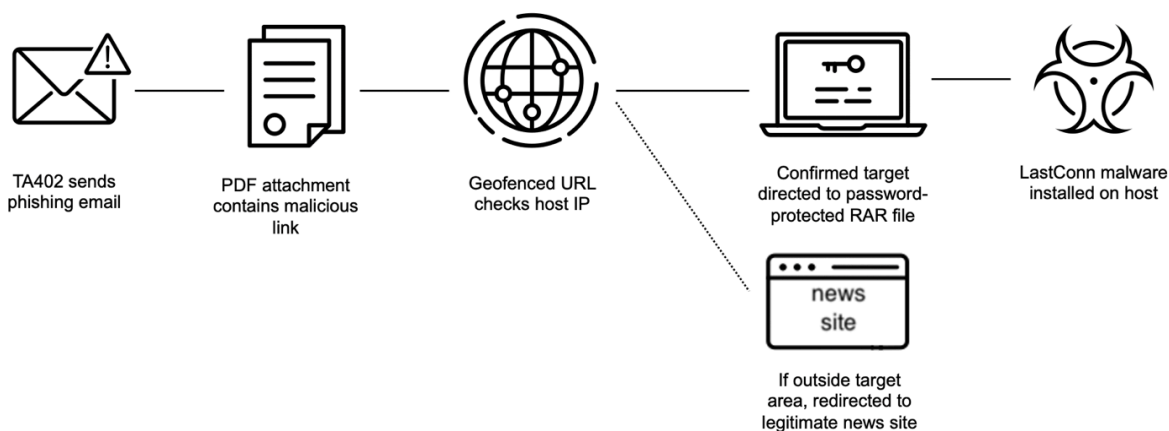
TA402 sends phishing email

PDF attachment contains malicious link

Geofenced URL checks host IP

Confirmed target directed to password-protected RAR file

LastConn malware installed on host

news site

If outside target area, redirected to legitimate news site